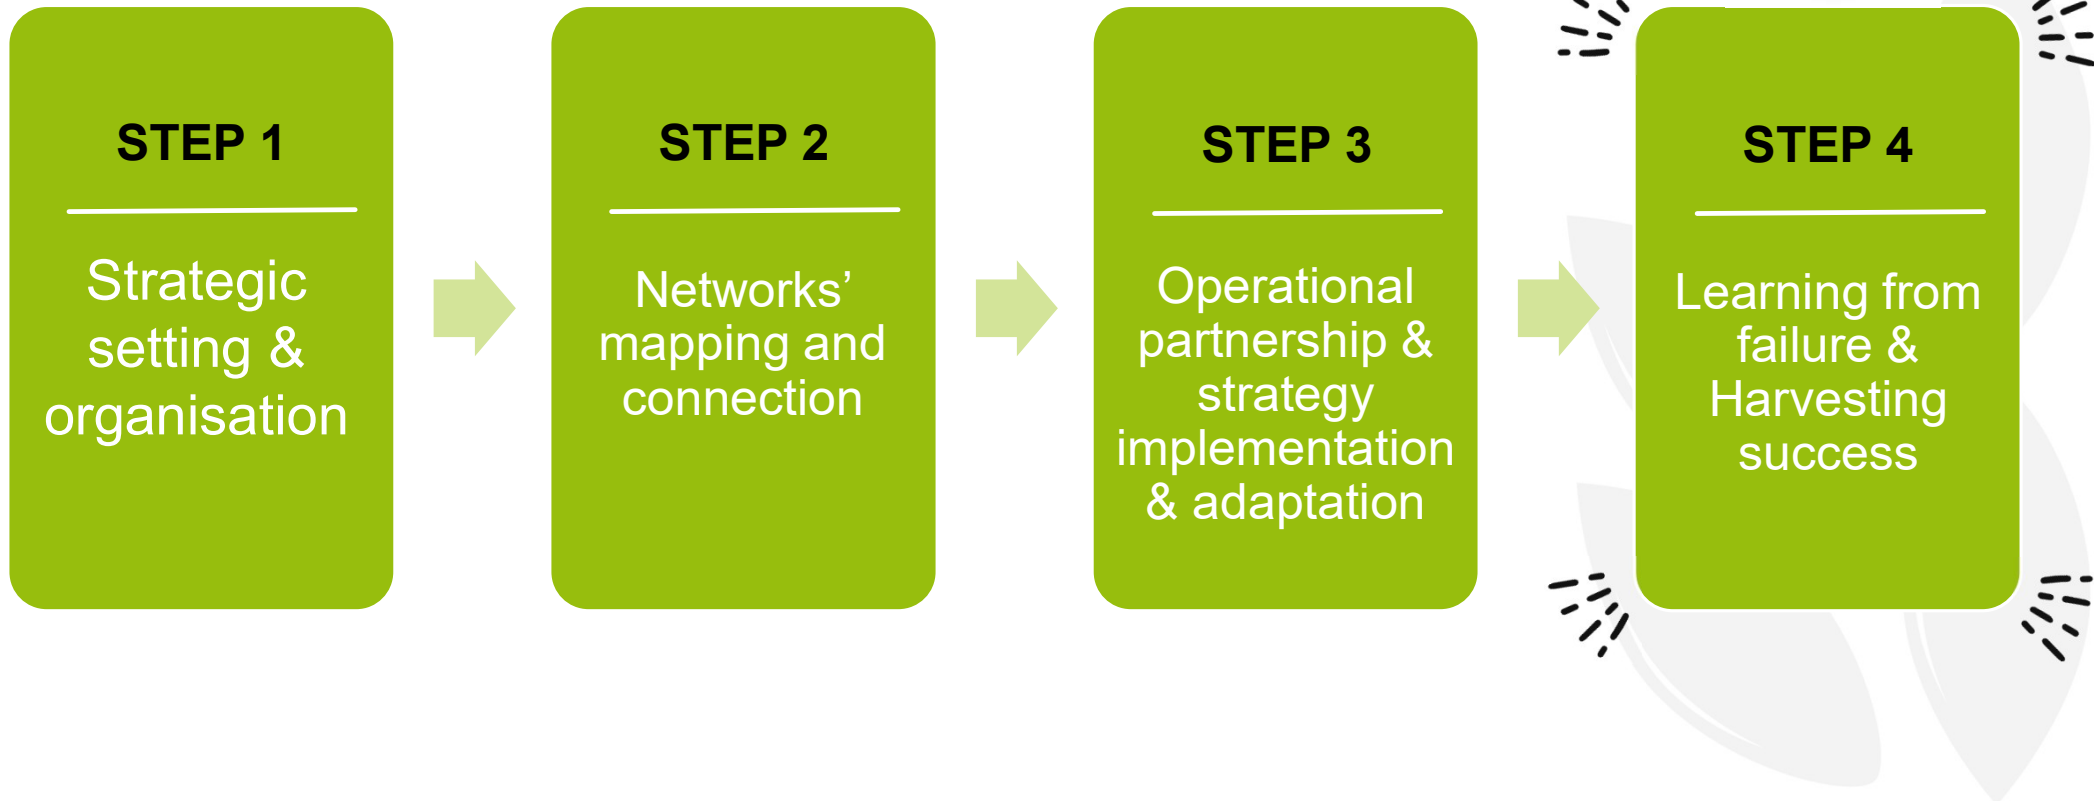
STEP 1

Strategic setting & organisation

STEP 2

Networks' mapping and connection

STEP 3

Operational partnership & strategy implementation & adaptation

STEP 4

Learning from failure & Harvesting success